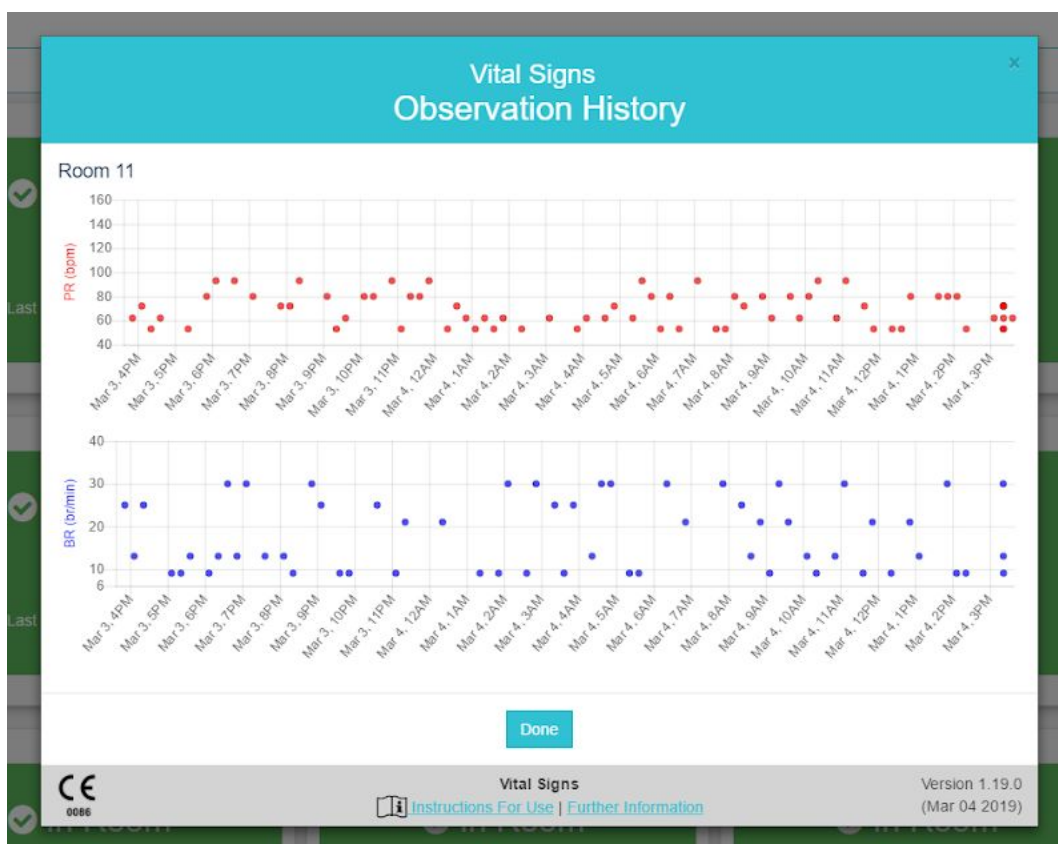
Vital Signs
Observation History

×

Room 11

PR (bpm)

160
140
120
100
80
60
40

Mar 3, 4PM
Mar 3, 5PM
Mar 3, 6PM
Mar 3, 7PM
Mar 3, 8PM
Mar 3, 9PM
Mar 3, 10PM
Mar 3, 11PM
Mar 4, 12AM
Mar 4, 1AM
Mar 4, 2AM
Mar 4, 3AM
Mar 4, 4AM
Mar 4, 5AM
Mar 4, 6AM
Mar 4, 7AM
Mar 4, 8AM
Mar 4, 9AM
Mar 4, 10AM
Mar 4, 11AM
Mar 4, 12PM
Mar 4, 1PM
Mar 4, 2PM
Mar 4, 3PM

BR (br/min)

40
30
20
10
6

Mar 3, 4PM
Mar 3, 5PM
Mar 3, 6PM
Mar 3, 7PM
Mar 3, 8PM
Mar 3, 9PM
Mar 3, 10PM
Mar 3, 11PM
Mar 4, 12AM
Mar 4, 1AM
Mar 4, 2AM
Mar 4, 3AM
Mar 4, 4AM
Mar 4, 5AM
Mar 4, 6AM
Mar 4, 7AM
Mar 4, 8AM
Mar 4, 9AM
Mar 4, 10AM
Mar 4, 11AM
Mar 4, 12PM
Mar 4, 1PM
Mar 4, 2PM
Mar 4, 3PM

Last
Last

Done

CE
0086

Vital Signs
Instructions For Use | Further Information

Version 1.19.0
(Mar 04 2019)

In Room
In Room
In Room